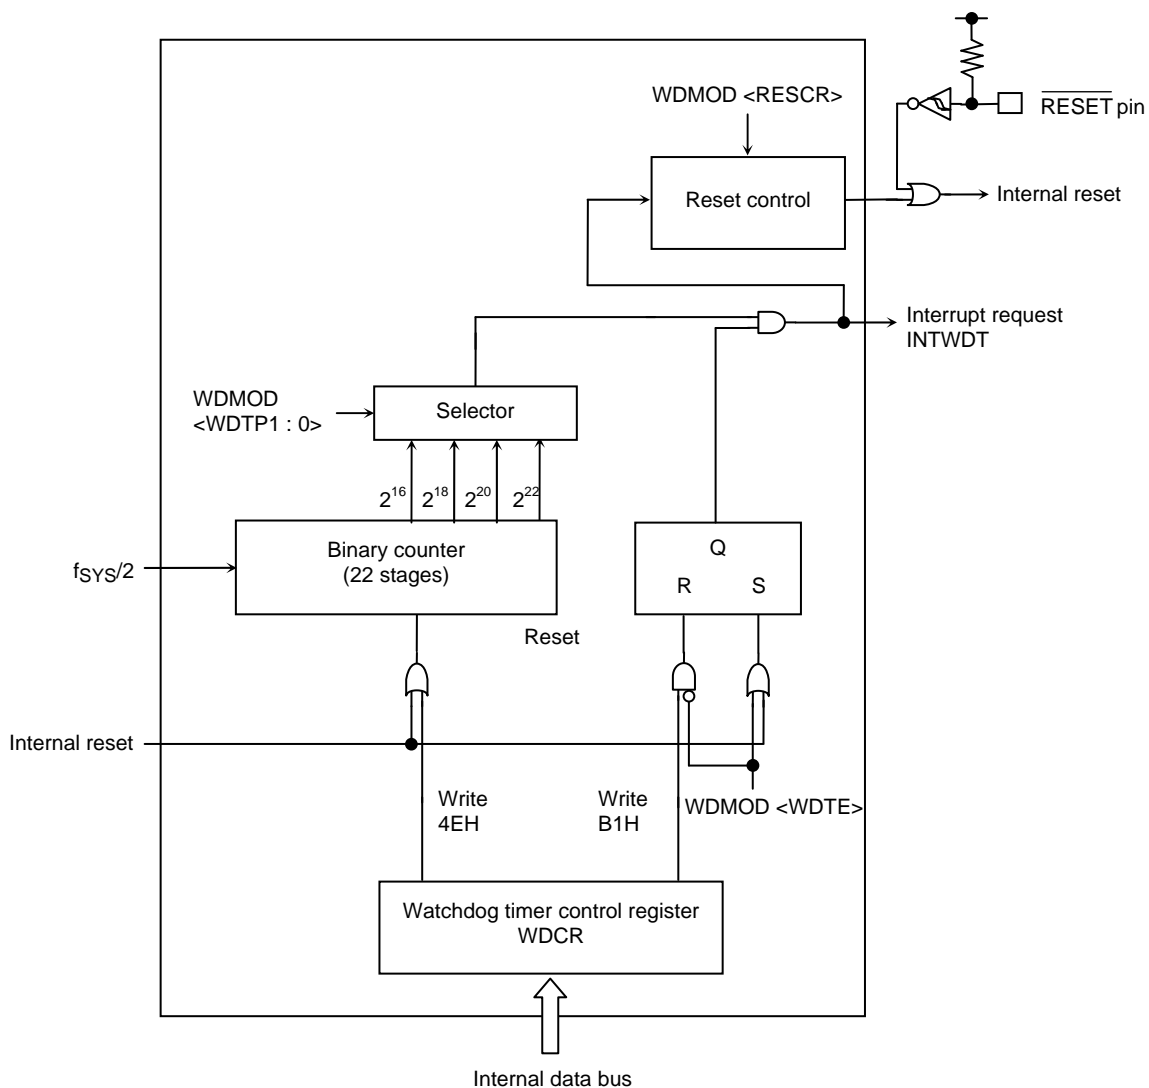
WDMOD <RESCR>

$\overline{\text{RESET}}$ pin

Reset control

Internal reset

Interrupt request
INTWDT

WDMOD
<WDTP1 : 0>

Selector

$2^{16}$ $2^{18}$ $2^{20}$ $2^{22}$

$f_{SYS}/2$

Binary counter
(22 stages)

Q
R S

Reset

Internal reset

Write
4EH

Write
B1H

WDMOD <WDTE>

Watchdog timer control register
WDCR

Internal data bus